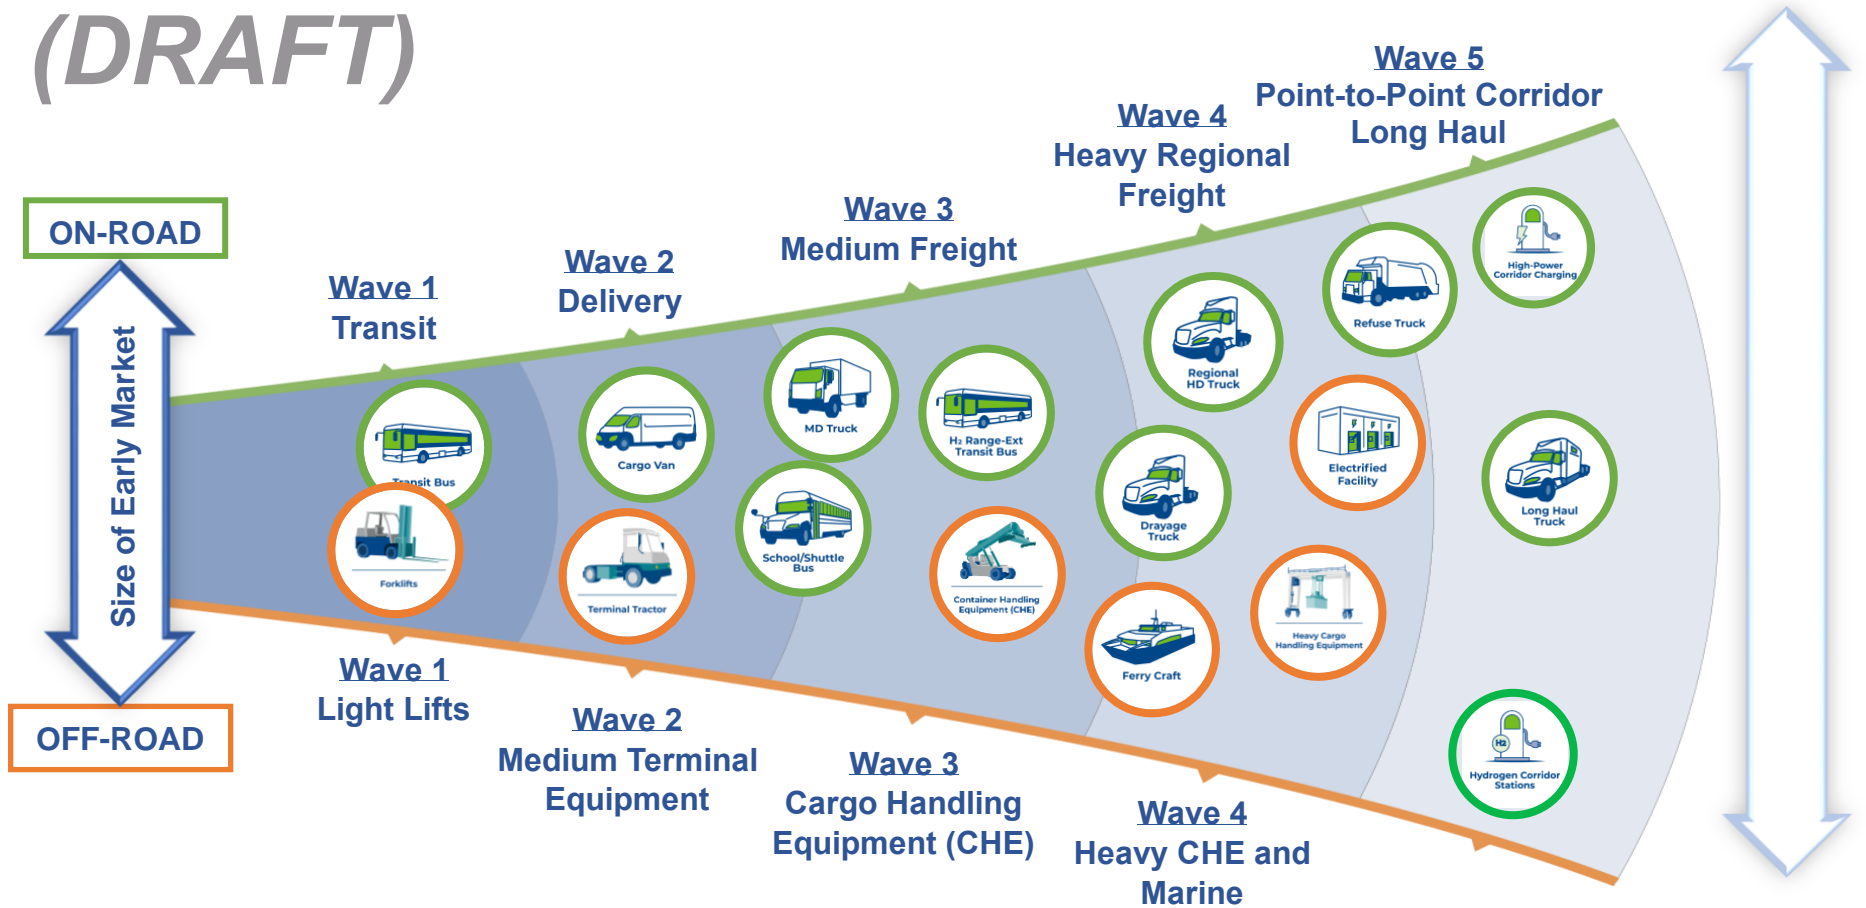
(DRAFT)

ON-ROAD

Size of Early Market

OFF-ROAD

Wave 1
Transit

Wave 2
Delivery

Wave 3
Medium Freight

Wave 4
Heavy Regional Freight

Wave 5
Point-to-Point Corridor Long Haul

Transit Bus

Forklifts

Cargo Van

Terminal Tractor

MD Truck

School/Shuttle Bus

H₂ Range-Ext Transit Bus

Container Handling Equipment (CHE)

Regional HD Truck

Drayage Truck

Ferry Craft

Refuse Truck

Electrified Facility

Heavy Cargo Handling Equipment

High-Power Corridor Charging

Long Haul Truck

Hydrogen Corridor Stations

Wave 1
Light Lifts

Wave 2
Medium Terminal Equipment

Wave 3
Cargo Handling Equipment (CHE)

Wave 4
Heavy CHE and Marine